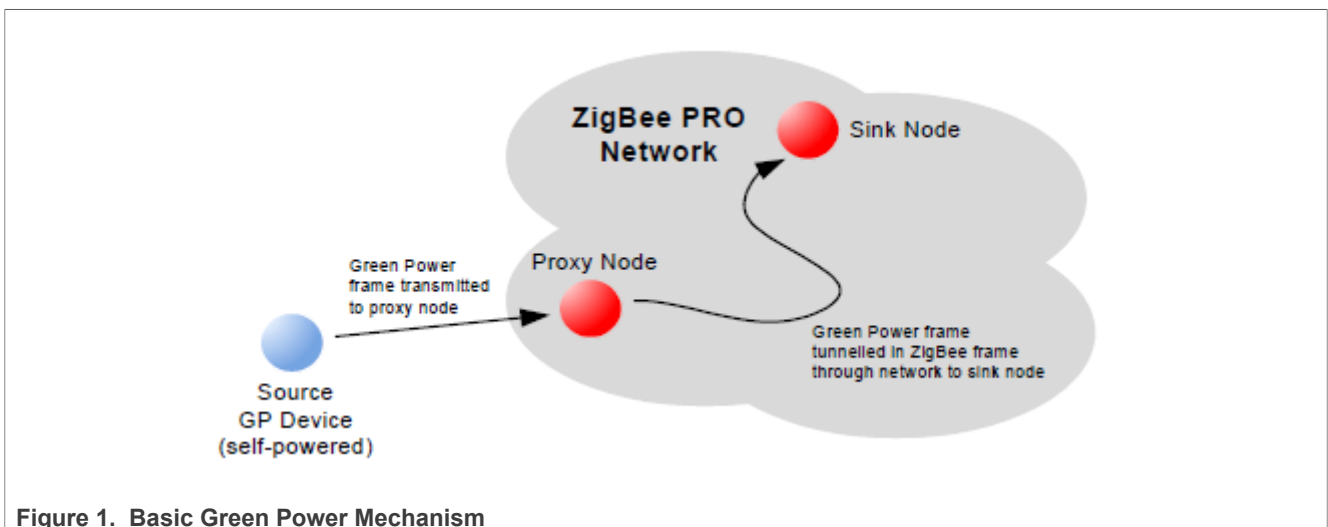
ZigBee PRO Network

Sink Node

Proxy Node

Green Power frame transmitted to proxy node

Green Power frame tunnelled in ZigBee frame through network to sink node

Source GP Device (self-powered)

Figure 1. Basic Green Power Mechanism